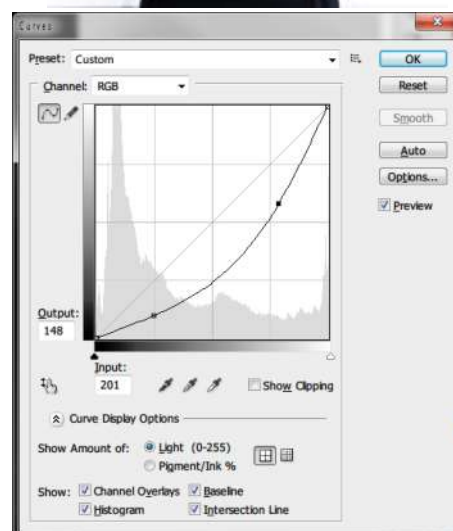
Curves

Preset: Custom

OK

Reset

Channel: RGB

Smooth

Auto

Options...

Preview

Output:
148

Input:
201

Show Clipping

Curve Display Options

Show Amount of: Light (0-255)
Pigment/Ink %

Show: Channel Overlays Baseline
Histogram Intersection Line